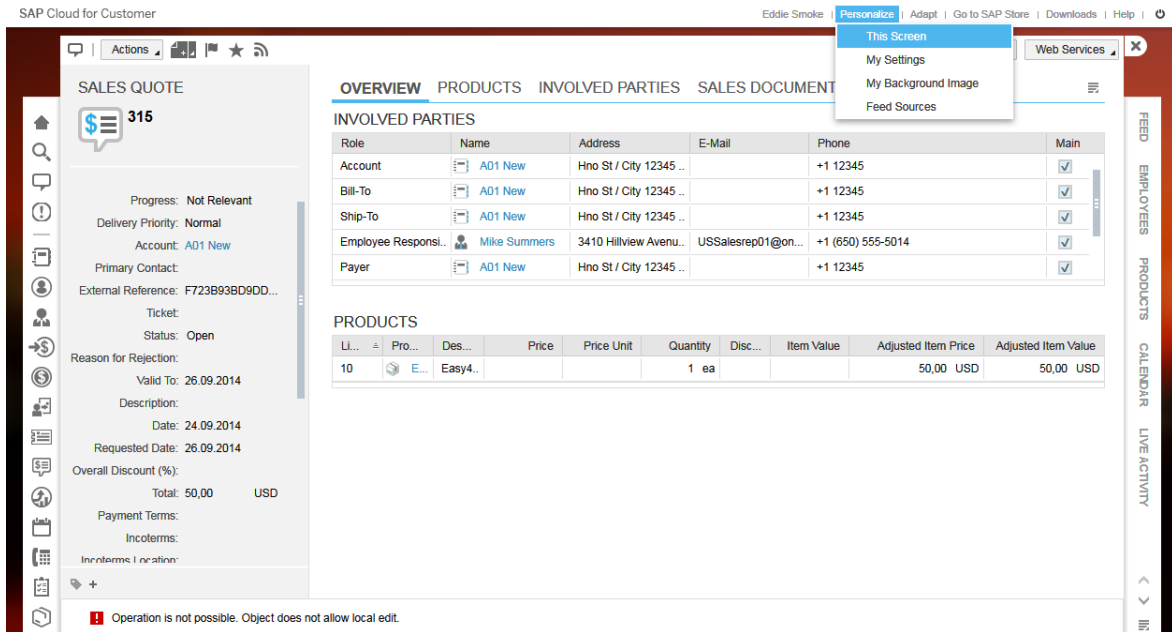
SAP Cloud for Customer

Eddie Smoke | Personalize | Adapt | Go to SAP Store | Downloads | Help |

This Screen
My Settings
My Background Image
Feed Sources

Actions

Web Services

SALES QUOTE
315

Progress: Not Relevant
Delivery Priority: Normal
Account: A01 New
Primary Contact:
External Reference: F723B93BD9DD...
Ticket:
Status: Open
Reason for Rejection:
Valid To: 26.09.2014
Description:
Date: 24.09.2014
Requested Date: 26.09.2014
Overall Discount (%):
Total: 50,00 USD
Payment Terms:
Incoterms:
Incoterms Location:

OVERVIEW PRODUCTS INVOLVED PARTIES SALES DOCUMENT

INVOLVED PARTIES

| Role | Name | Address | E-Mail | Phone | Main |
|---|---|---|---|---|---|
| Account | A01 New | Hno St / City 12345 .. | | +1 12345 | ☑ |
| Bill-To | A01 New | Hno St / City 12345 .. | | +1 12345 | ☑ |
| Ship-To | A01 New | Hno St / City 12345 .. | | +1 12345 | ☑ |
| Employee Responsi.. | Mike Summers | 3410 Hillview Avenu.. | USSalesrep01@on... | +1 (650) 555-5014 | ☑ |
| Payer | A01 New | Hno St / City 12345 .. | | +1 12345 | ☑ |

PRODUCTS

| Li... | Pro... | Des... | Price | Price Unit | Quantity | Disc... | Item Value | Adjusted Item Price | Adjusted Item Value |
|---|---|---|---|---|---|---|---|---|---|
| 10 | E... | Easy4.. | | | 1 ea | | | 50,00 USD | 50,00 USD |

FEED
EMPLOYEES
PRODUCTS
CALENDAR
LIVE ACTIVITY

Operation is not possible. Object does not allow local edit.